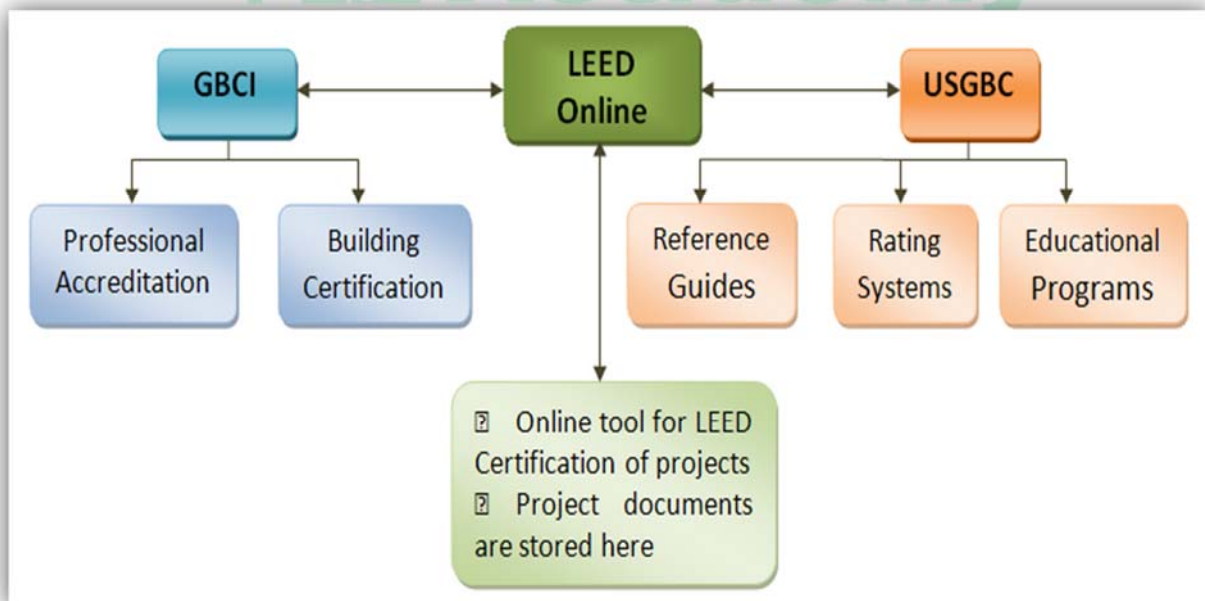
GBCI

LEED Online

USGBC

Professional Accreditation

Building Certification

Reference Guides

Rating Systems

Educational Programs

▯ Online tool for LEED Certification of projects
▯ Project documents are stored here